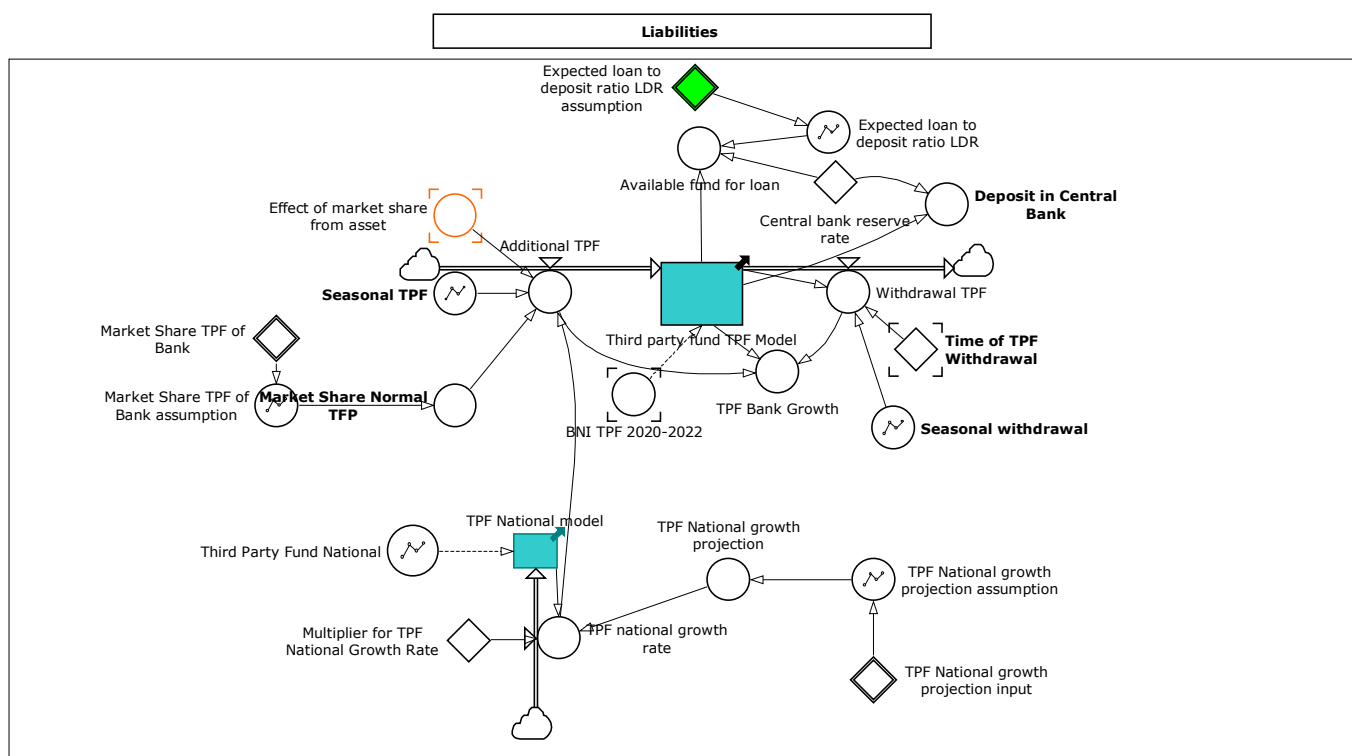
Liabilities

Expected loan to deposit ratio LDR assumption

Expected loan to deposit ratio LDR

Available fund for loan

Deposit in Central Bank

Central bank reserve rate

Effect of market share from asset

Additional TPF

Seasonal TPF

Withdrawal TPF

Third party fund TPF Model

Time of TPF Withdrawal

Market Share TPF of Bank

Market Share TPF of Bank assumption

Market Share Normal TFP

TPF Bank Growth

BNI TPF 2020-2022

Seasonal withdrawal

TPF National model

TPF National growth projection

Third Party Fund National

TPF National growth projection assumption

Multiplier for TPF National Growth Rate

TPF national growth rate

TPF National growth projection input